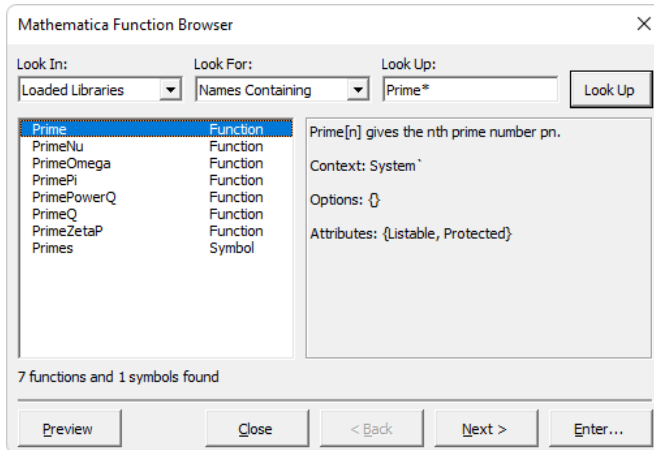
Mathematica Function Browser

Look In:
Loaded Libraries

Look For:
Names Containing

Look Up:
Prime*

Look Up

| | |
|---|---|
| Prime | Function |
| PrimeNu | Function |
| PrimeOmega | Function |
| PrimePi | Function |
| PrimePowerQ | Function |
| PrimeQ | Function |
| PrimeZetaP | Function |
| Primes | Symbol |

Prime[n] gives the nth prime number pn.

Context: System`

Options: {}

Attributes: {Listable, Protected}

7 functions and 1 symbols found

Preview
Close
< Back
Next >
Enter...